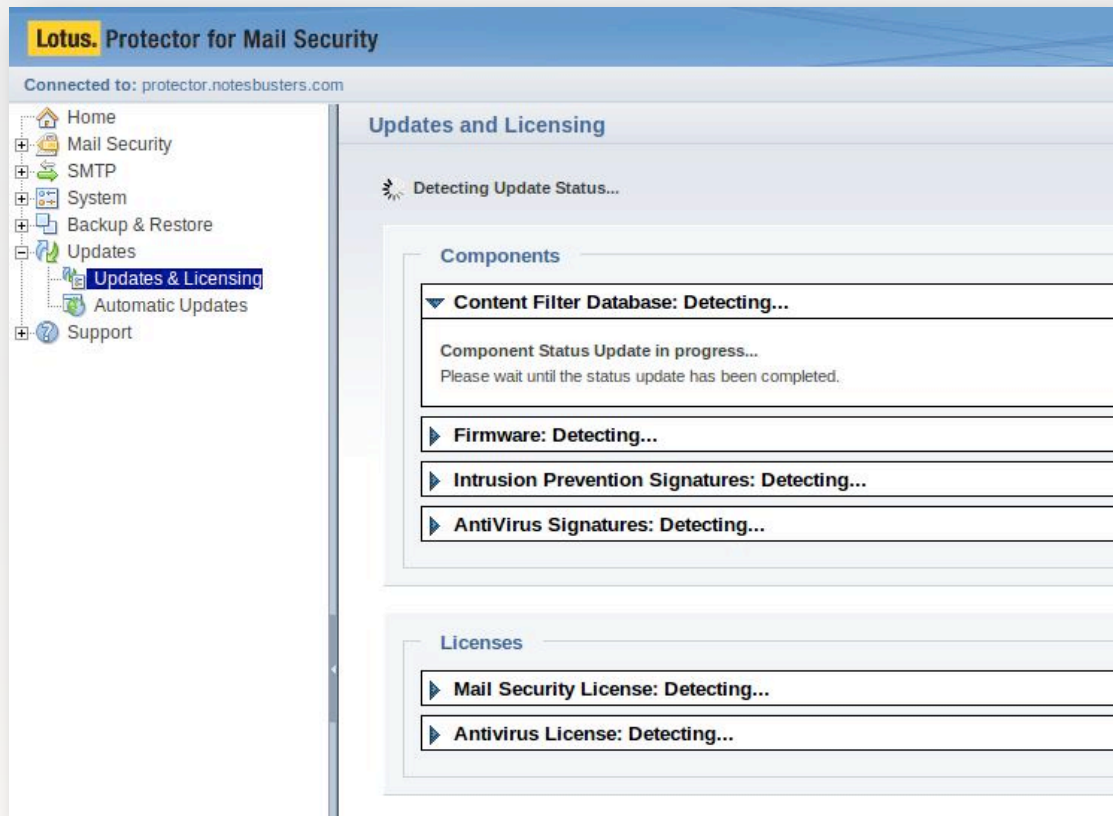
Lotus. Protector for Mail Security

Connected to: protector.notesbusters.com

Home
Mail Security
SMTP
System
Backup & Restore
Updates
Updates & Licensing
Automatic Updates
Support

Updates and Licensing

Detecting Update Status...

Components

Content Filter Database: Detecting...

Component Status Update in progress...
Please wait until the status update has been completed.

Firmware: Detecting...

Intrusion Prevention Signatures: Detecting...

AntiVirus Signatures: Detecting...

Licenses

Mail Security License: Detecting...

Antivirus License: Detecting...